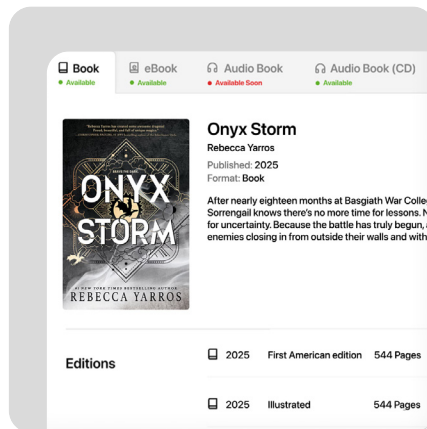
Book
• Available

eBook
• Available

Audio Book
• Available Soon

Audio Book (CD)
• Available

ONYX STORM
#1 NEW YORK TIMES BESTSELLING AUTHOR
REBECCA YARROS

Onyx Storm
Rebecca Yarros
Published: 2025
Format: Book

After nearly eighteen months at Basgiath War Colle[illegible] Sorrengail knows there's no more time for lessons. N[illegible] for uncertainty. Because the battle has truly begun, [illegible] enemies closing in from outside their walls and with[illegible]

Editions

| | 2025 | First American edition | 544 Pages |
|---|---|---|---|
| | 2025 | Illustrated | 544 Pages |